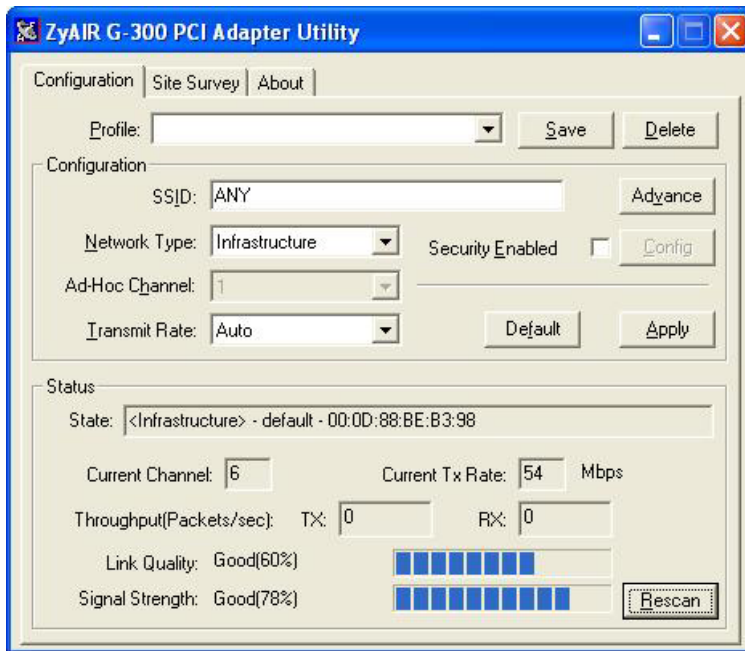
ZyAIR G-300 PCI Adapter Utility

Configuration | Site Survey | About

Profile: | Save | Delete

Configuration

SSID: ANY | Advance

Network Type: Infrastructure | Security Enabled | Config

Ad-Hoc Channel: 1

Transmit Rate: Auto | Default | Apply

Status

State: <Infrastructure> - default - 00:0D:88:BE:B3:98

Current Channel: 6 | Current Tx Rate: 54 Mbps

Throughput(Packets/sec): TX: 0 | RX: 0

Link Quality: Good(60%)

Signal Strength: Good(78%) | Rescan